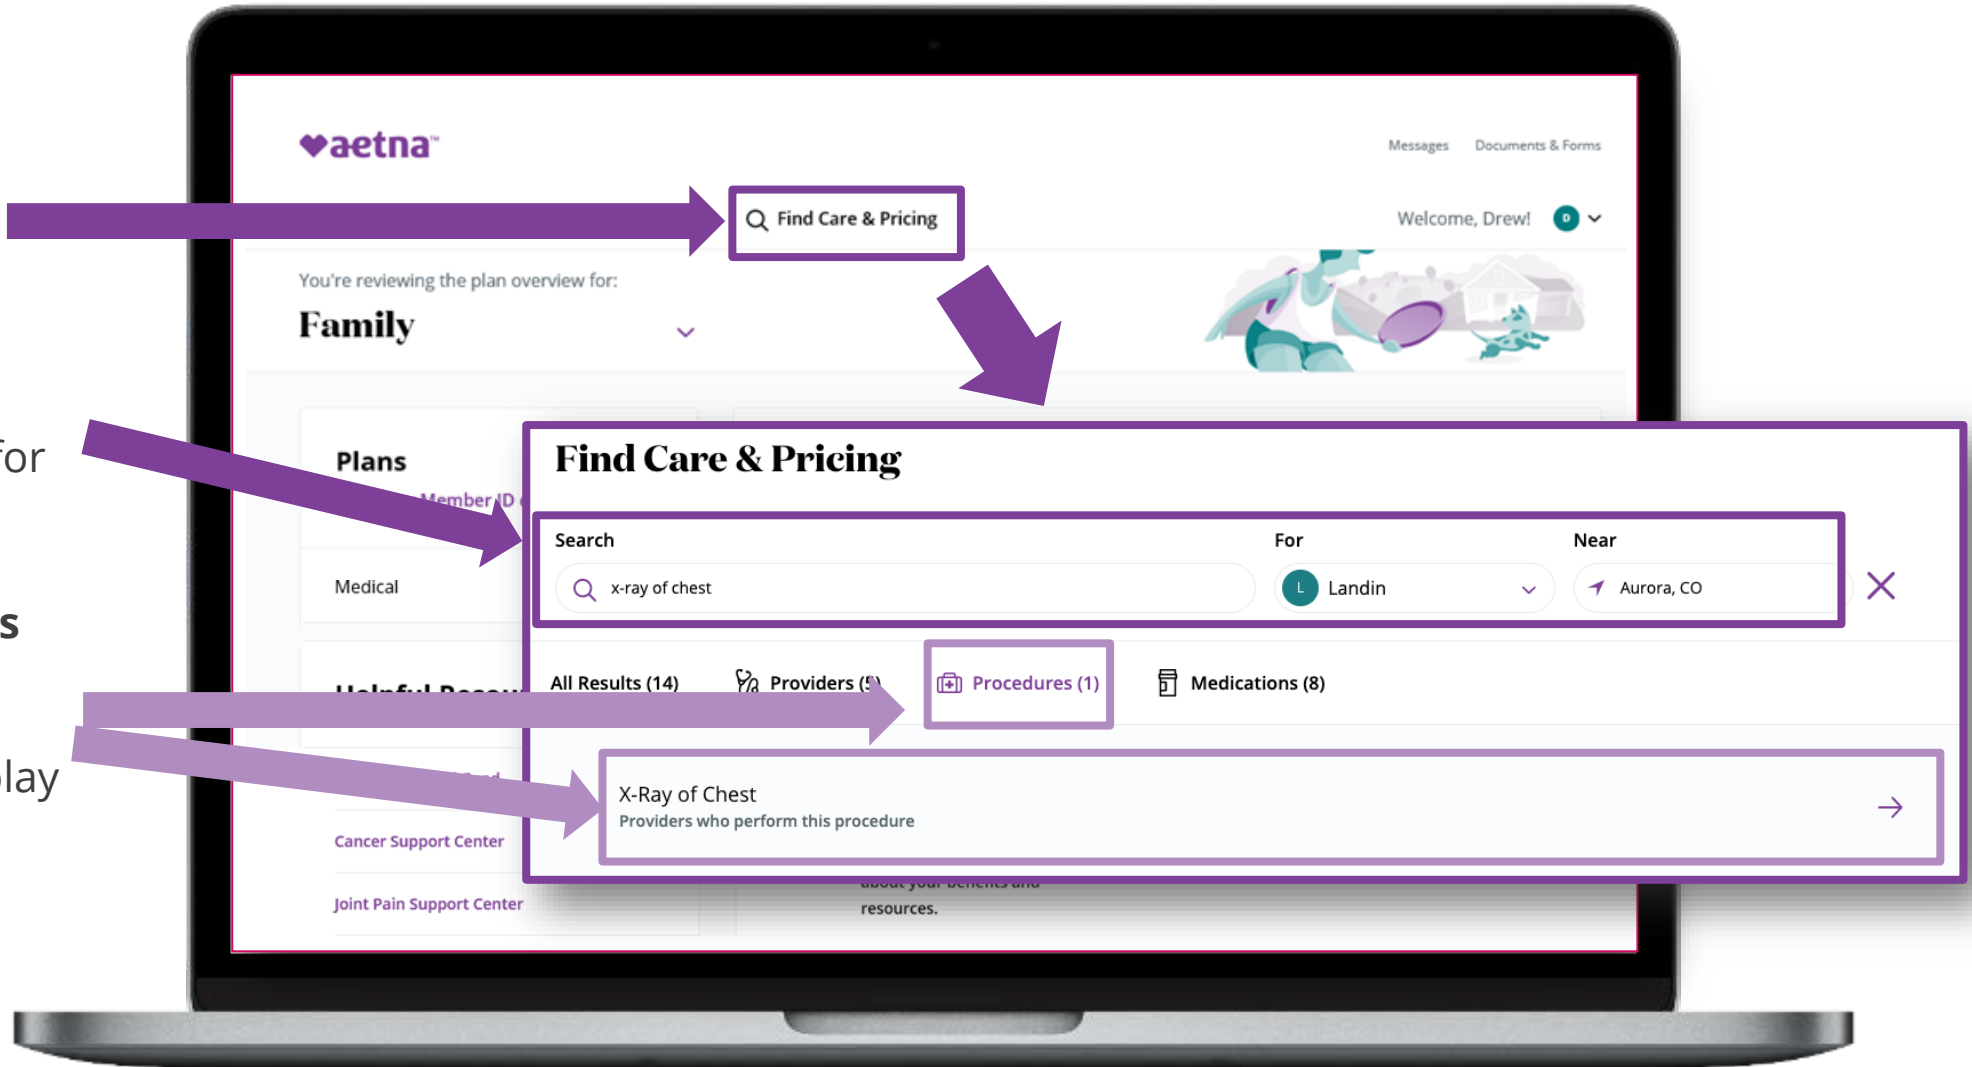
for

s

lay

aetna

Messages Documents & Forms

Find Care & Pricing

Welcome, Drew! D

You're reviewing the plan overview for:

Family

Plans

Member ID

Medical

Helpful Resou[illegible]

Cancer Support Center

Joint Pain Support Center

resources.

Find Care & Pricing

Search

x-ray of chest

For

L Landin

Near

Aurora, CO

All Results (14)

Providers (5)

Procedures (1)

Medications (8)

X-Ray of Chest

Providers who perform this procedure